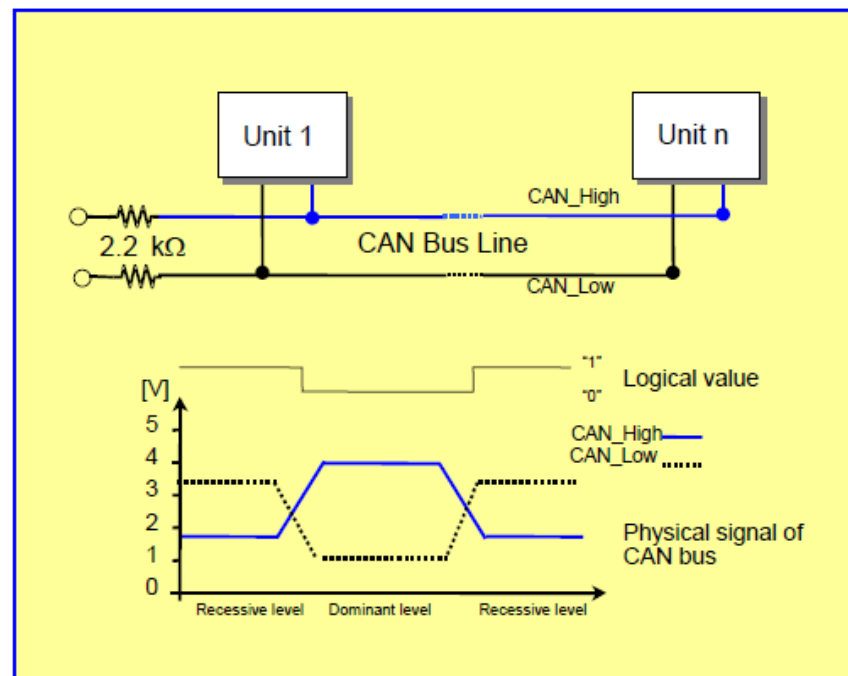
Unit 1

Unit n

CAN_High

2.2 kΩ

CAN Bus Line

CAN_Low

"1"

"0"

Logical value

[V]

5

4

3

2

1

0

CAN_High

CAN_Low

Physical signal of CAN bus

Recessive level

Dominant level

Recessive level